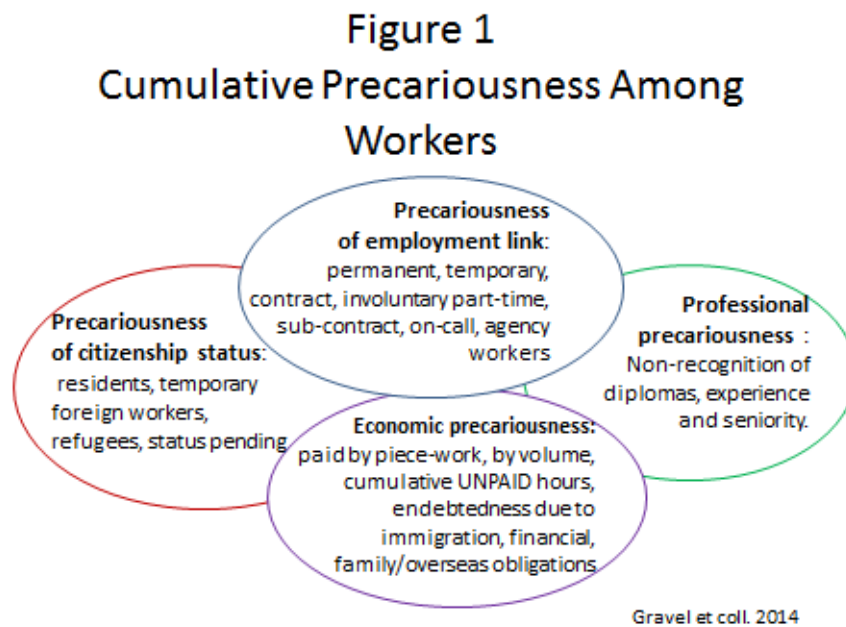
Figure 1
Cumulative Precariousness Among Workers

Precariousness of employment link: permanent, temporary, contract, involuntary part-time, sub-contract, on-call, agency workers

Precariousness of citizenship status: residents, temporary foreign workers, refugees, status pending

Professional precariousness : Non-recognition of diplomas, experience and seniority.

Economic precariousness: paid by piece-work, by volume, cumulative UNPAID hours, endebtedness due to immigration, financial, family/overseas obligations

Gravel et coll. 2014